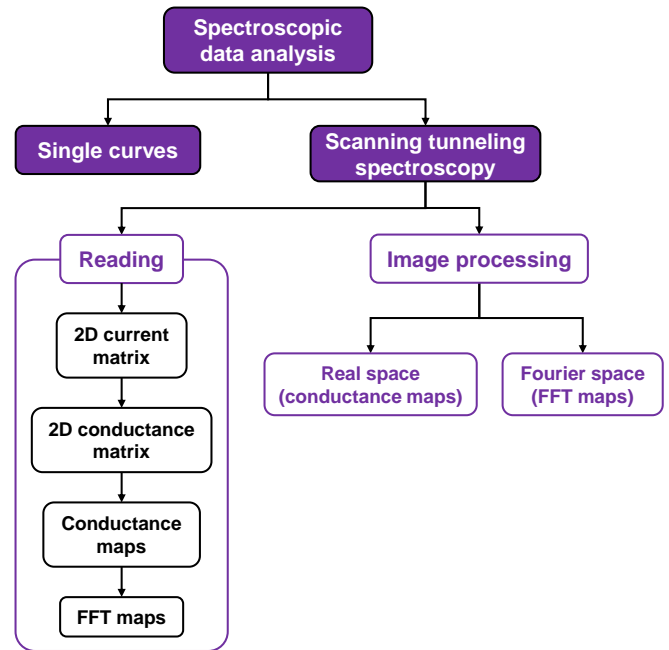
Spectroscopic data analysis

Single curves

Scanning tunneling spectroscopy

Reading

2D current matrix

2D conductance matrix

Conductance maps

FFT maps

Image processing

Real space (conductance maps)

Fourier space (FFT maps)